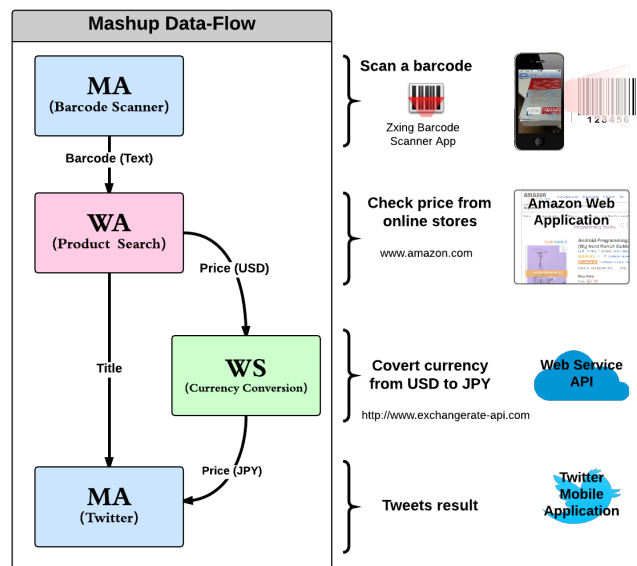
Mashup Data-Flow

MA
(Barcode Scanner)

Barcode (Text)

WA
(Product Search)

Price (USD)

Title

WS
(Currency Conversion)

Price (JPY)

MA
(Twitter)

Scan a barcode

Zxing Barcode Scanner App

123456

Check price from online stores

www.amazon.com

Amazon Web Application

amazon

Covert currency from USD to JPY

http://www.exchangerate-api.com

Web Service API

Tweets result

Twitter Mobile Application